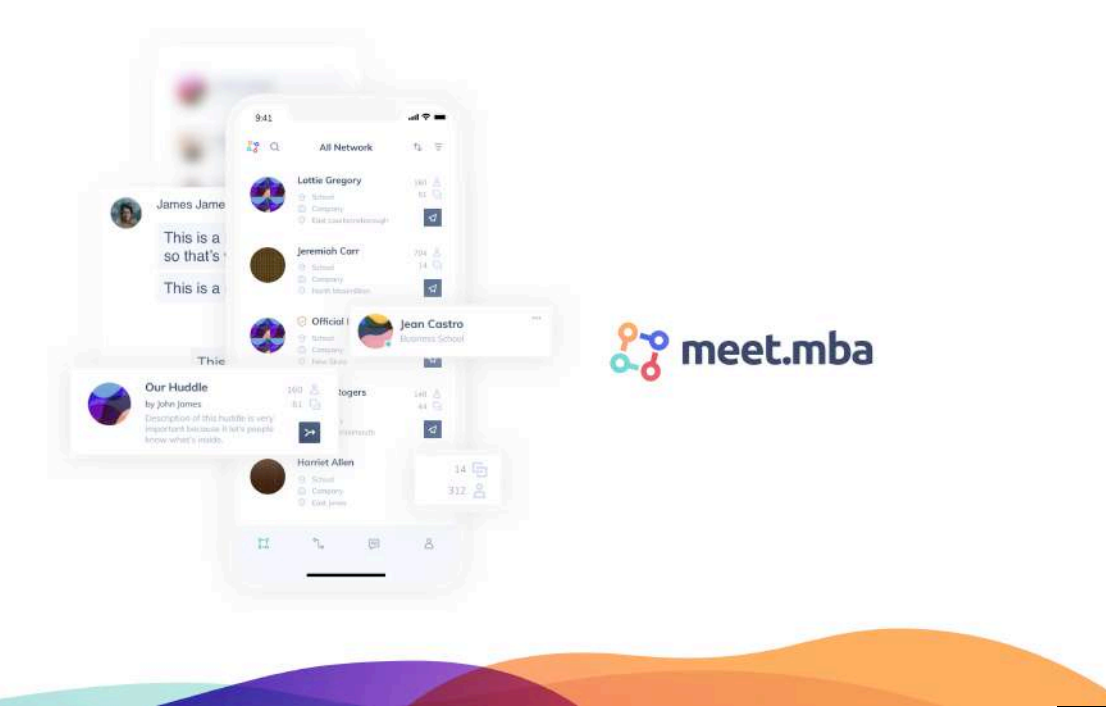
James Jame

This is a
so that's

This is a

This

9:41

All Network

Lottie Gregory
School
Company
East Loutersborough
160
61

Jeremiah Carr
School
Company
North Maximilian
704
14

Official
School
Company
New Stant

Jean Castro
Business School

Our Huddle
by John Jones
Description of this huddle is very important because it let's people know what's inside.
160
61

Rogers
148
44

Harriet Allen
School
Company
East Jones

14
312

meet.mba